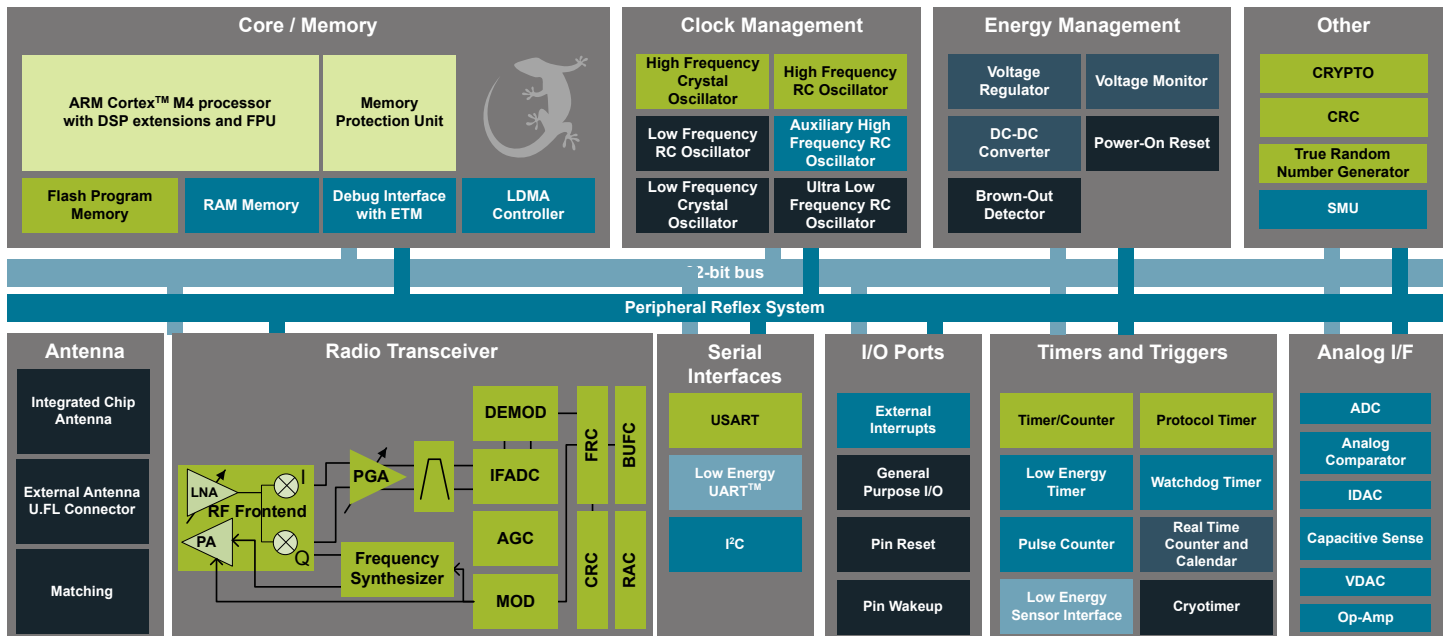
Core / Memory

ARM Cortex$^{TM}$ M4 processor with DSP extensions and FPU

Memory Protection Unit

Flash Program Memory

RAM Memory

Debug Interface with ETM

LDMA Controller

Clock Management

High Frequency Crystal Oscillator

High Frequency RC Oscillator

Low Frequency RC Oscillator

Auxiliary High Frequency RC Oscillator

Low Frequency Crystal Oscillator

Ultra Low Frequency RC Oscillator

Energy Management

Voltage Regulator

Voltage Monitor

DC-DC Converter

Power-On Reset

Brown-Out Detector

Other

CRYPTO

CRC

True Random Number Generator

SMU

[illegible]2-bit bus

Peripheral Reflex System

Antenna

Integrated Chip Antenna

External Antenna U.FL Connector

Matching

Radio Transceiver

DEMOD

IFADC

AGC

MOD

FRC

BUFC

CRC

RAC

LNA

PA

RF Frontend

I

Q

PGA

Frequency Synthesizer

Serial Interfaces

USART

Low Energy UART$^{TM}$

I$^2$C

I/O Ports

External Interrupts

General Purpose I/O

Pin Reset

Pin Wakeup

Timers and Triggers

Timer/Counter

Protocol Timer

Low Energy Timer

Watchdog Timer

Pulse Counter

Real Time Counter and Calendar

Low Energy Sensor Interface

Cryotimer

Analog I/F

ADC

Analog Comparator

IDAC

Capacitive Sense

VDAC

Op-Amp